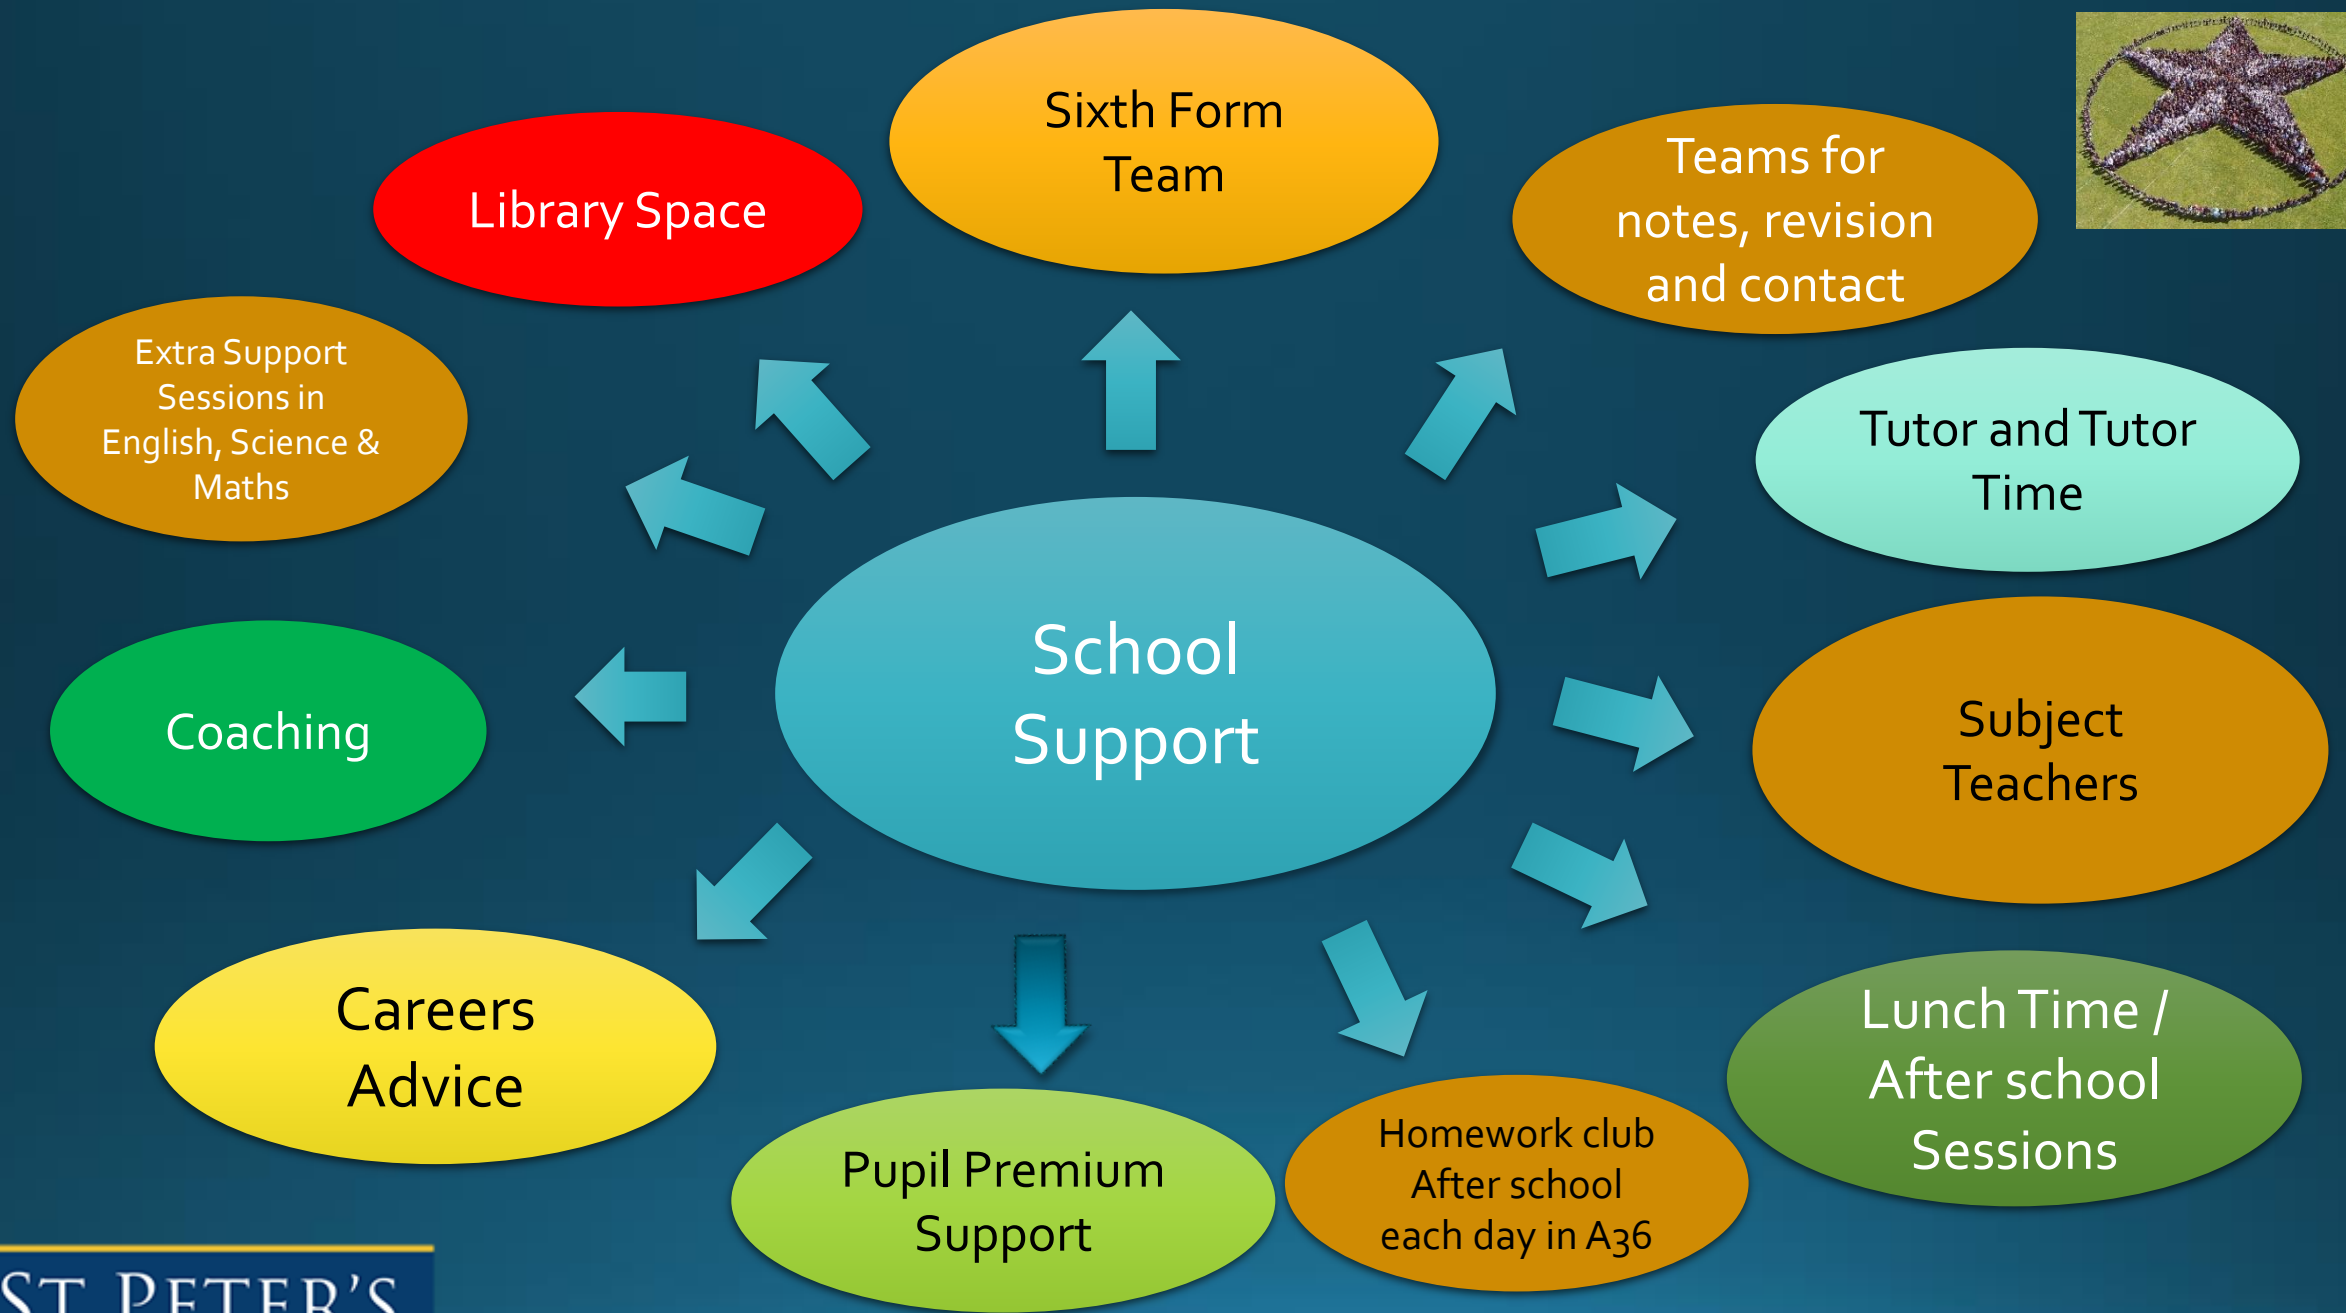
Sixth Form Team

Library Space

Teams for notes, revision and contact

Extra Support Sessions in English, Science & Maths

Tutor and Tutor Time

School Support

Coaching

Subject Teachers

Careers Advice

Lunch Time / After school Sessions

Pupil Premium Support

Homework club After school each day in A36

ST PETER'S